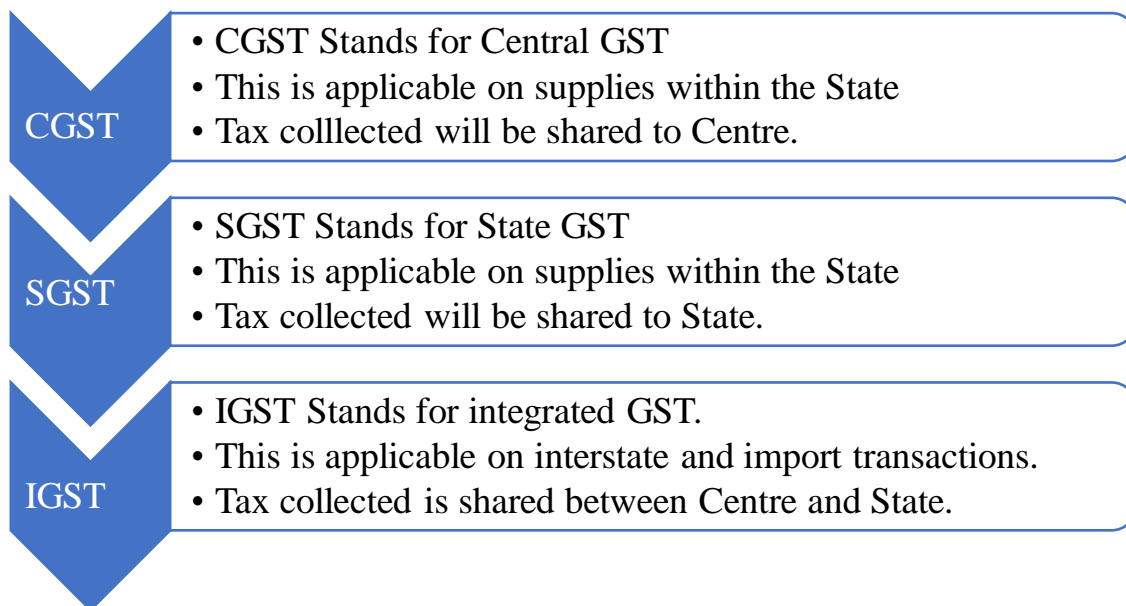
CGST

• CGST Stands for Central GST
• This is applicable on supplies within the State
• Tax colllected will be shared to Centre.

SGST

• SGST Stands for State GST
• This is applicable on supplies within the State
• Tax collected will be shared to State.

IGST

• IGST Stands for integrated GST.
• This is applicable on interstate and import transactions.
• Tax collected is shared between Centre and State.